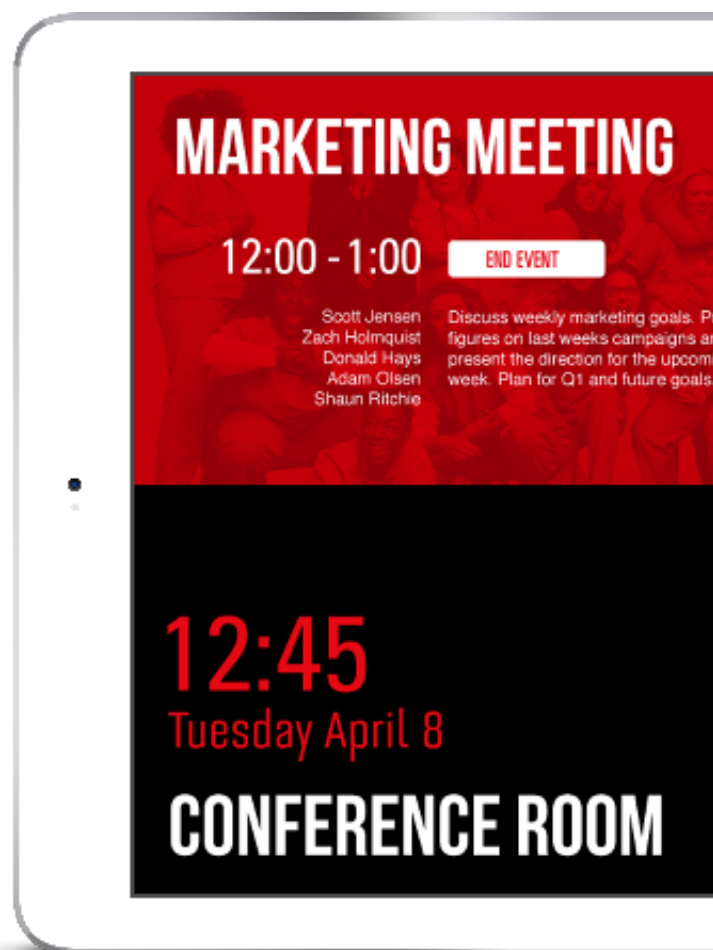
MARKETING MEETING

12:00 - 1:00

END EVENT

Scott Jensen
Zach Holmquist
Donald Hays
Adam Olsen
Shaun Ritchie

Discuss weekly marketing goals. P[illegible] figures on last weeks campaigns a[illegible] present the direction for the upcom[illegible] week. Plan for Q1 and future goals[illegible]

12:45
Tuesday April 8

CONFERENCE ROOM